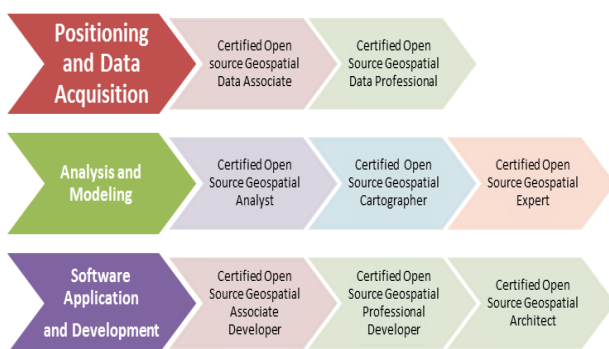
Positioning and Data Acquisition

Certified Open source Geospatial Data Associate

Certified Open Source Geospatial Data Professional

Analysis and Modeling

Certified Open Source Geospatial Analyst

Certified Open Source Geospatial Cartographer

Certified Open Source Geospatial Expert

Software Application and Development

Certified Open Source Geospatial Associate Developer

Certified Open Source Geospatial Professional Developer

Certified Open Source Geospatial Architect